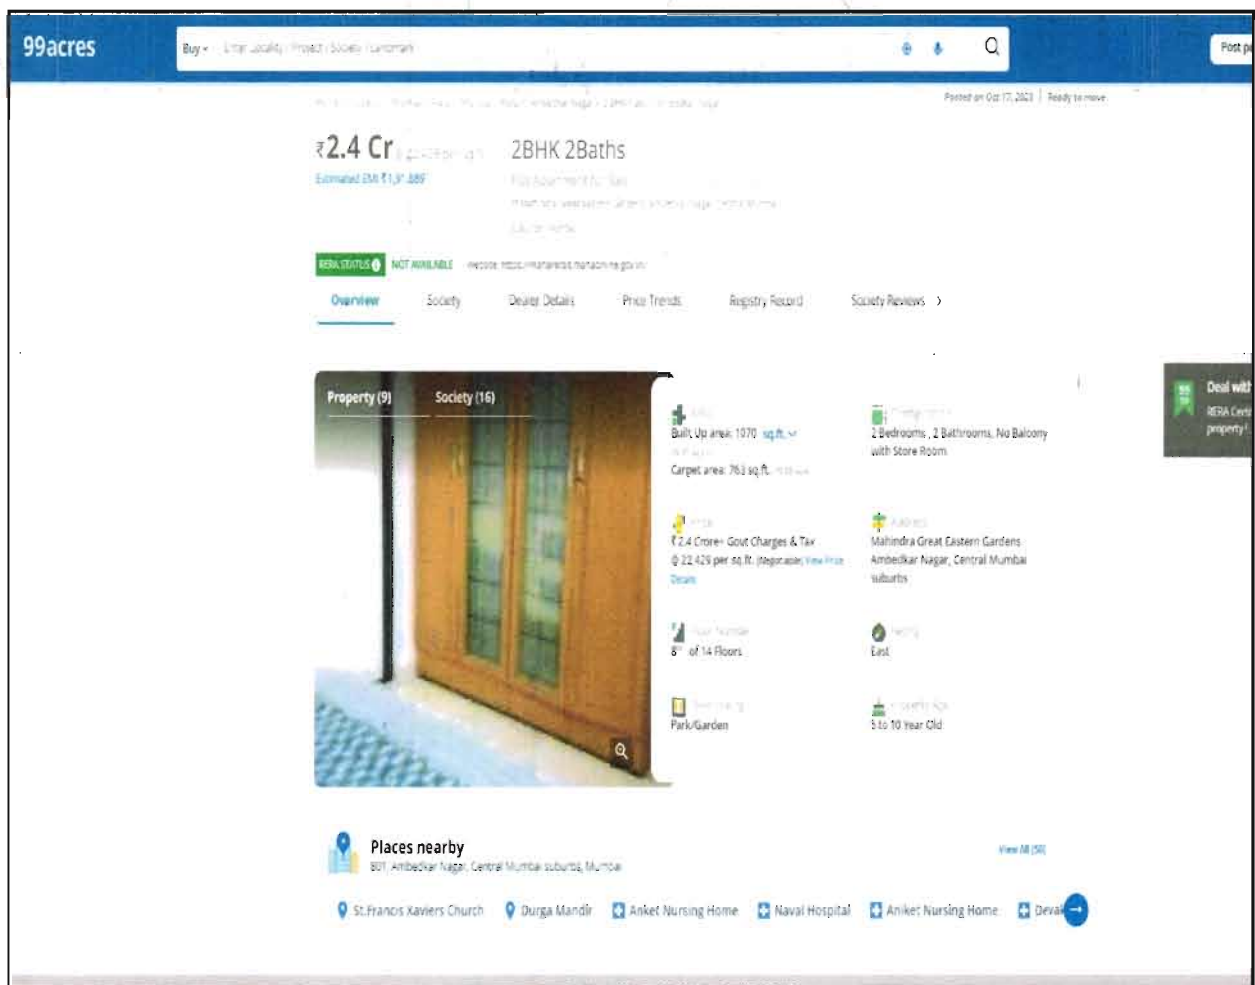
99acres

Buy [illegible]

Post p

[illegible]

Posted on Oct 17, 2023 | Ready to move

₹2.4 Cr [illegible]

Estimated EMI ₹1,3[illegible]

2BHK 2Baths

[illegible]

RERA STATUS NOT AVAILABLE Website: https://maharera.mahaonline.gov.in

Overview Society Dealer Details Price Trends Registry Record Society Reviews ›

Property (9) Society (16)

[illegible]
Built Up area: 1070 sq.ft.
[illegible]
Carpet area: 763 sq.ft. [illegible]

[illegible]
2 Bedrooms , 2 Bathrooms, No Balcony with Store Room

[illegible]
₹2.4 Crore+ Govt Charges & Tax
@ 22,429 per sq.ft. (Negotiable) View Price Details

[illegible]
Mahindra Great Eastern Gardens
Ambedkar Nagar, Central Mumbai suburbs

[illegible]
8th of 14 Floors

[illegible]
East

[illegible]
Park/Garden

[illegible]
5 to 10 Year Old

Deal wit
RERA Cert
property!

Places nearby
801, Ambedkar Nagar, Central Mumbai suburbs, Mumbai

View All (50)

St.Francis Xaviers Church Durga Mandir Anket Nursing Home Naval Hospital Aniket Nursing Home Devai